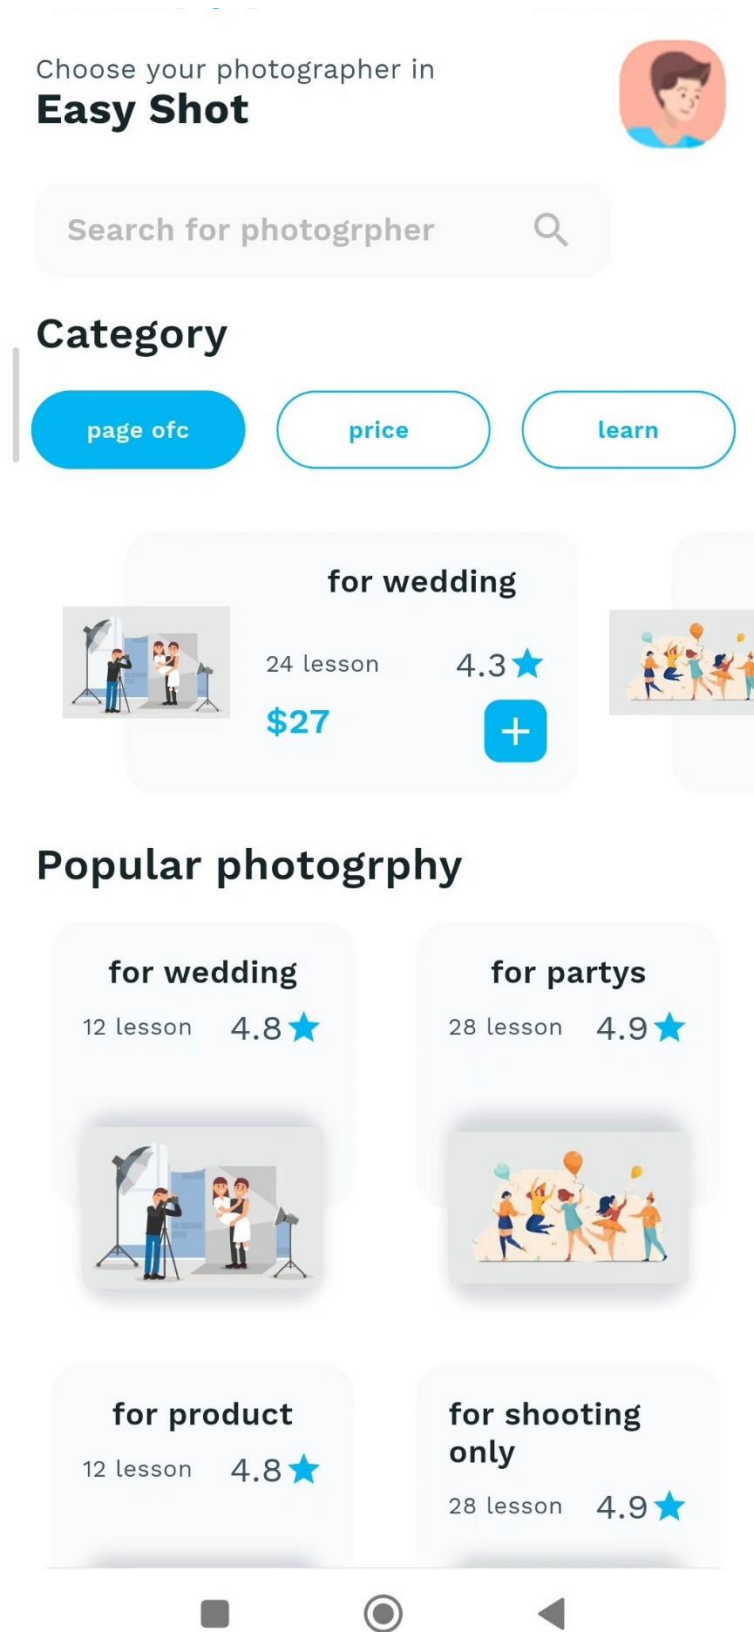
Choose your photographer in
Easy Shot

Search for photogrpher

Category

page ofc
price
learn

for wedding
24 lesson 4.3
$27
+

Popular photogrphy

for wedding
12 lesson 4.8

for partys
28 lesson 4.9

for product
12 lesson 4.8

for shooting only
28 lesson 4.9